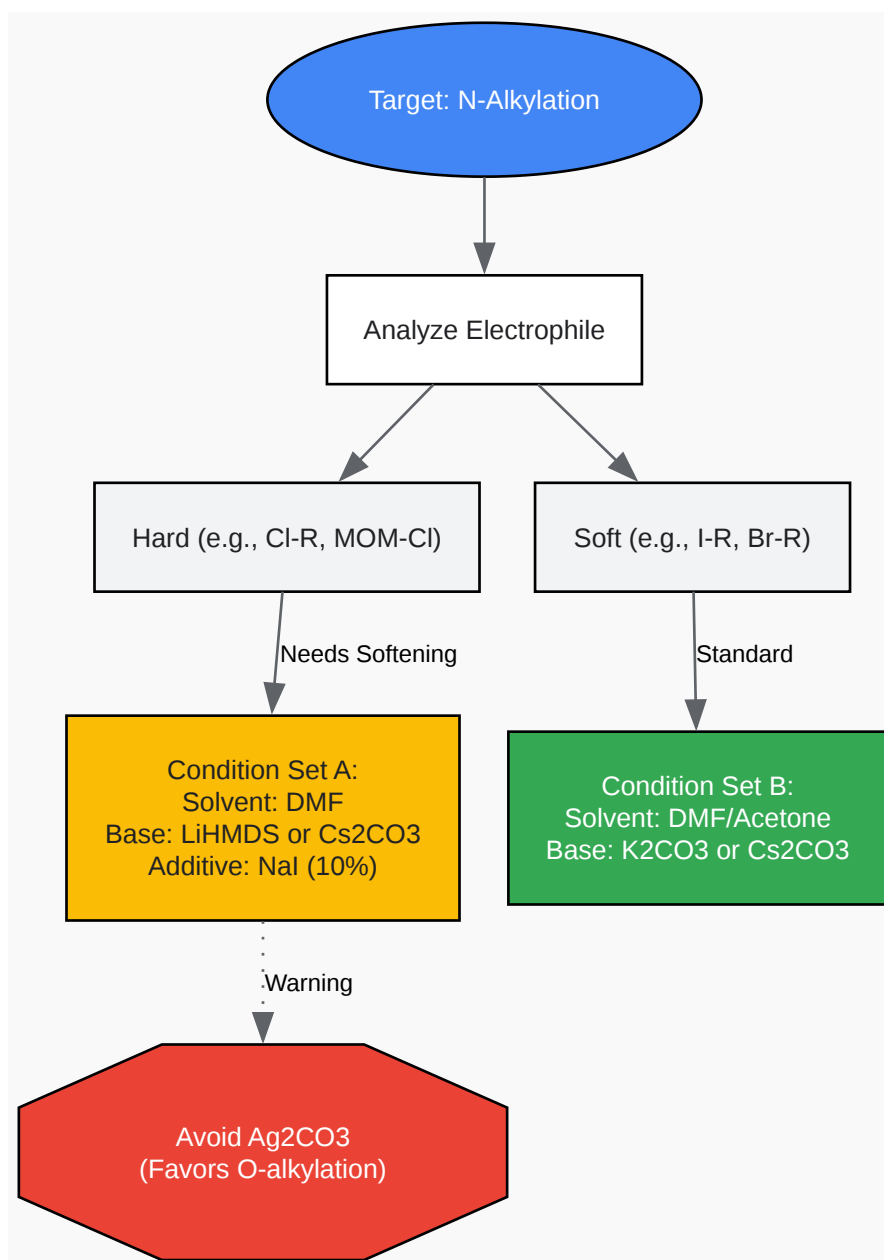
Target: N-Alkylation

Analyze Electrophile

Hard (e.g., Cl-R, MOM-Cl)

Soft (e.g., I-R, Br-R)

Needs Softening

Standard

Condition Set A:
Solvent: DMF
Base: LiHMDS or Cs2CO3
Additive: NaI (10%)

Condition Set B:
Solvent: DMF/Acetone
Base: K2CO3 or Cs2CO3

Warning

Avoid Ag2CO3
(Favors O-alkylation)